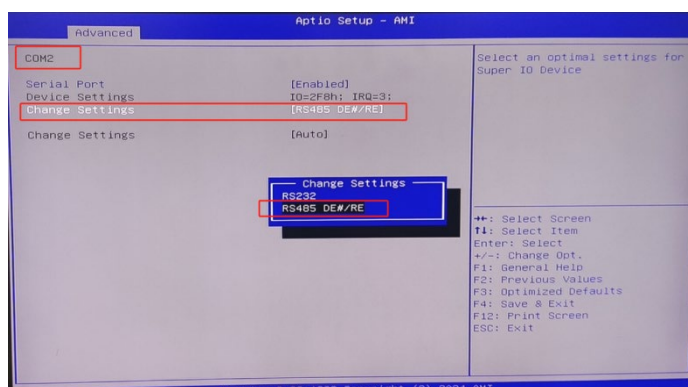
Aptio Setup - AMI
Advanced

COM2

Serial Port [Enabled]
Device Settings IO=2F8h; IRQ=3;
Change Settings [RS485 DE#/RE]

Change Settings [Auto]

Change Settings
RS232
RS485 DE#/RE

Select an optimal settings for Super IO Device

→←: Select Screen
↑↓: Select Item
Enter: Select
+/-: Change Opt.
F1: General Help
F2: Previous Values
F3: Optimized Defaults
F4: Save & Exit
F12: Print Screen
ESC: Exit

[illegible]